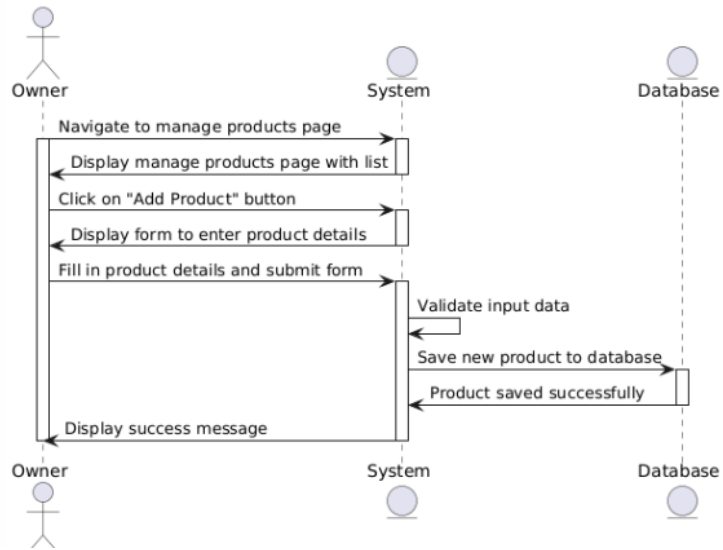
Owner
System
Database

Navigate to manage products page
Display manage products page with list
Click on "Add Product" button
Display form to enter product details
Fill in product details and submit form
Validate input data
Save new product to database
Product saved successfully
Display success message

Owner
System
Database